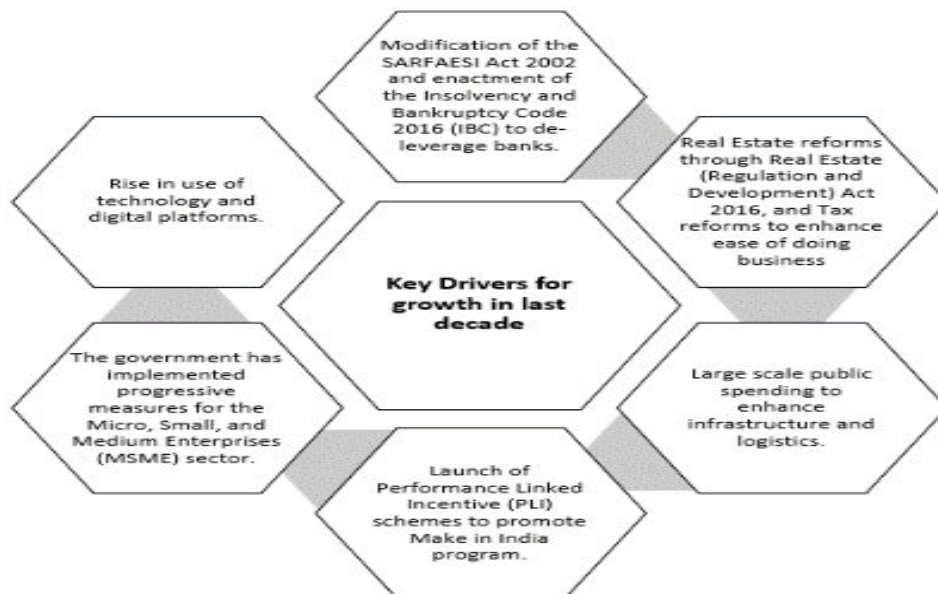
Key Drivers for growth in last decade

Modification of the SARFAESI Act 2002 and enactment of the Insolvency and Bankruptcy Code 2016 (IBC) to deleverage banks.

Real Estate reforms through Real Estate (Regulation and Development) Act 2016, and Tax reforms to enhance ease of doing business

Large scale public spending to enhance infrastructure and logistics.

Launch of Performance Linked Incentive (PLI) schemes to promote Make in India program.

The government has implemented progressive measures for the Micro, Small, and Medium Enterprises (MSME) sector.

Rise in use of technology and digital platforms.